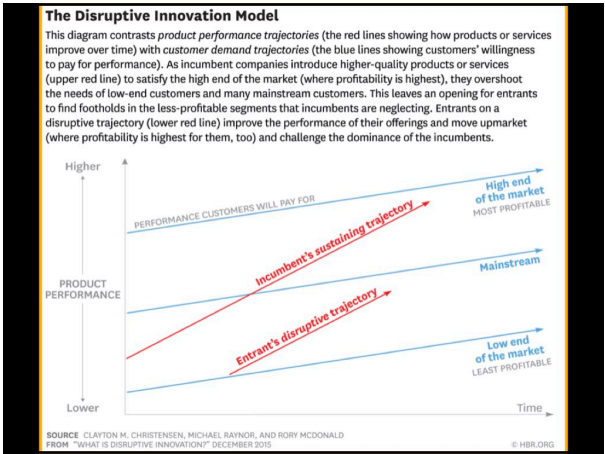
The Disruptive Innovation Model

This diagram contrasts *product performance trajectories* (the red lines showing how products or services improve over time) with *customer demand trajectories* (the blue lines showing customers' willingness to pay for performance). As incumbent companies introduce higher-quality products or services (upper red line) to satisfy the high end of the market (where profitability is highest), they overshoot the needs of low-end customers and many mainstream customers. This leaves an opening for entrants to find footholds in the less-profitable segments that incumbents are neglecting. Entrants on a disruptive trajectory (lower red line) improve the performance of their offerings and move upmarket (where profitability is highest for them, too) and challenge the dominance of the incumbents.

Higher

PERFORMANCE CUSTOMERS WILL PAY FOR

High end of the market
MOST PROFITABLE

Incumbent's sustaining trajectory

PRODUCT PERFORMANCE

Mainstream

Entrant's disruptive trajectory

Low end of the market
LEAST PROFITABLE

Lower

Time

SOURCE CLAYTON M. CHRISTENSEN, MICHAEL RAYNOR, AND RORY MCDONALD
FROM "WHAT IS DISRUPTIVE INNOVATION?" DECEMBER 2015

© HBR.ORG